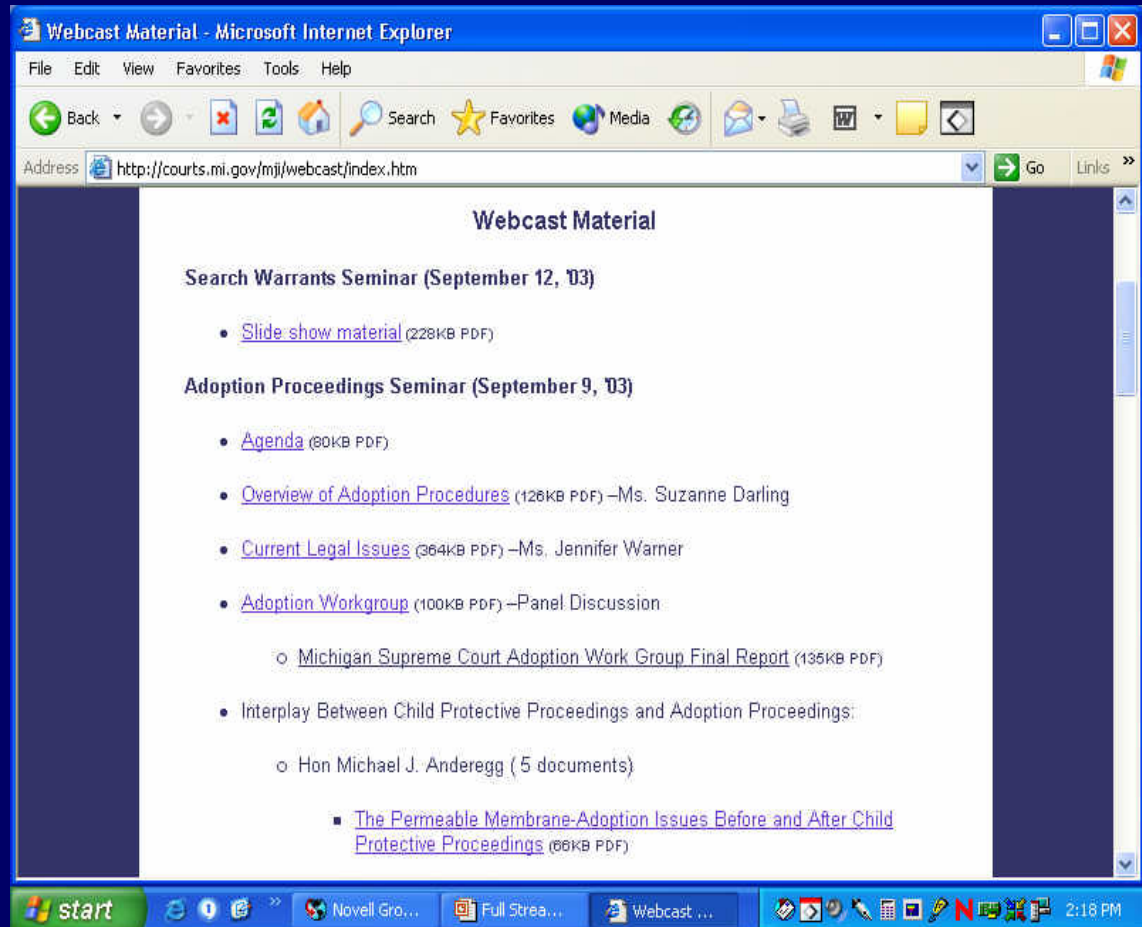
Webcast Material - Microsoft Internet Explorer

File Edit View Favorites Tools Help

Back Search Favorites Media

Address http://courts.mi.gov/mji/webcast/index.htm Go Links »

Webcast Material

Search Warrants Seminar (September 12, '03)

- Slide show material (228KB PDF)

Adoption Proceedings Seminar (September 9, '03)

- Agenda (80KB PDF)
- Overview of Adoption Procedures (126KB PDF) –Ms. Suzanne Darling
- Current Legal Issues (364KB PDF) –Ms. Jennifer Warner
- Adoption Workgroup (100KB PDF) –Panel Discussion
  - Michigan Supreme Court Adoption Work Group Final Report (135KB PDF)
- Interplay Between Child Protective Proceedings and Adoption Proceedings:
  - Hon Michael J. Anderegg ( 5 documents)
    - The Permeable Membrane-Adoption Issues Before and After Child Protective Proceedings (66KB PDF)

start Novell Gro... Full Strea... Webcast ... 2:18 PM